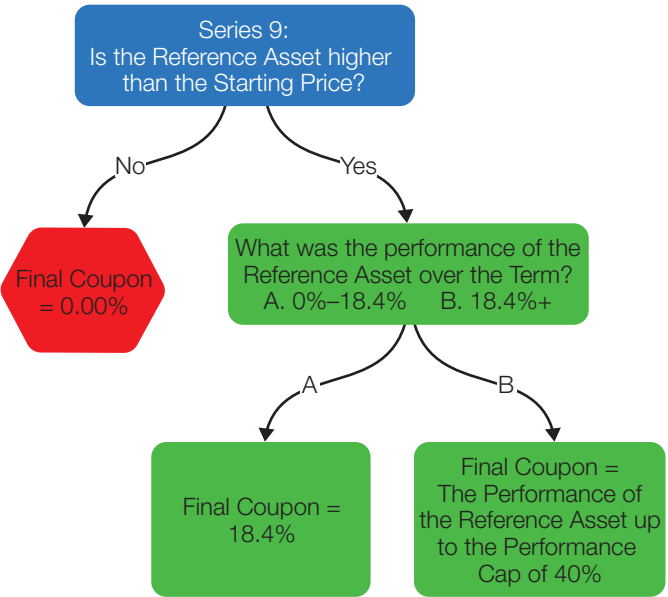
Series 9:
Is the Reference Asset higher than the Starting Price?

No

Yes

Final Coupon = 0.00%

What was the performance of the Reference Asset over the Term?
A. 0%–18.4% B. 18.4%+

A

B

Final Coupon = 18.4%

Final Coupon = The Performance of the Reference Asset up to the Performance Cap of 40%